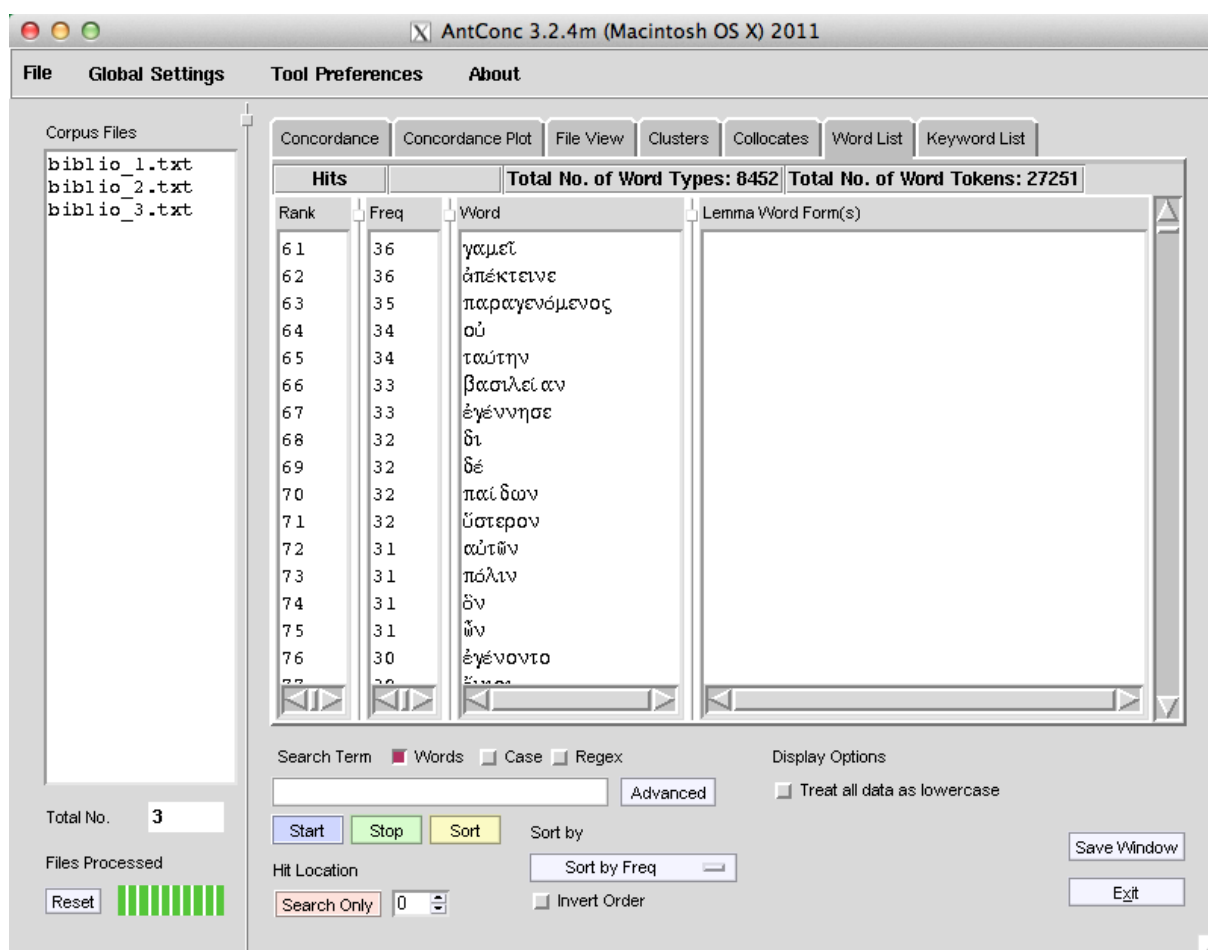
AntConc 3.2.4m (Macintosh OS X) 2011

File Global Settings Tool Preferences About

Corpus Files
biblio_1.txt
biblio_2.txt
biblio_3.txt

Concordance | Concordance Plot | File View | Clusters | Collocates | Word List | Keyword List

Hits | Total No. of Word Types: 8452 | Total No. of Word Tokens: 27251

| Rank | Freq | Word | Lemma Word Form(s) |
|---|---|---|---|
| 61 | 36 | γαμεῖ | |
| 62 | 36 | ἀπέκτεινε | |
| 63 | 35 | παραγενόμενος | |
| 64 | 34 | οὐ | |
| 65 | 34 | ταύτην | |
| 66 | 33 | βασιλεί αν | |
| 67 | 33 | ἐγέννησε | |
| 68 | 32 | δι | |
| 69 | 32 | δέ | |
| 70 | 32 | παί δων | |
| 71 | 32 | ὕστερον | |
| 72 | 31 | αὐτῶν | |
| 73 | 31 | πόλιν | |
| 74 | 31 | ὃν | |
| 75 | 31 | ὧν | |
| 76 | 30 | ἐγένοντο | |
| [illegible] | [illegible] | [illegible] | |

Search Term Words Case Regex
Advanced
Display Options
Treat all data as lowercase

Total No. 3
Files Processed
Reset

Start Stop Sort
Sort by
Sort by Freq
Hit Location
Search Only 0
Invert Order
Save Window
Exit